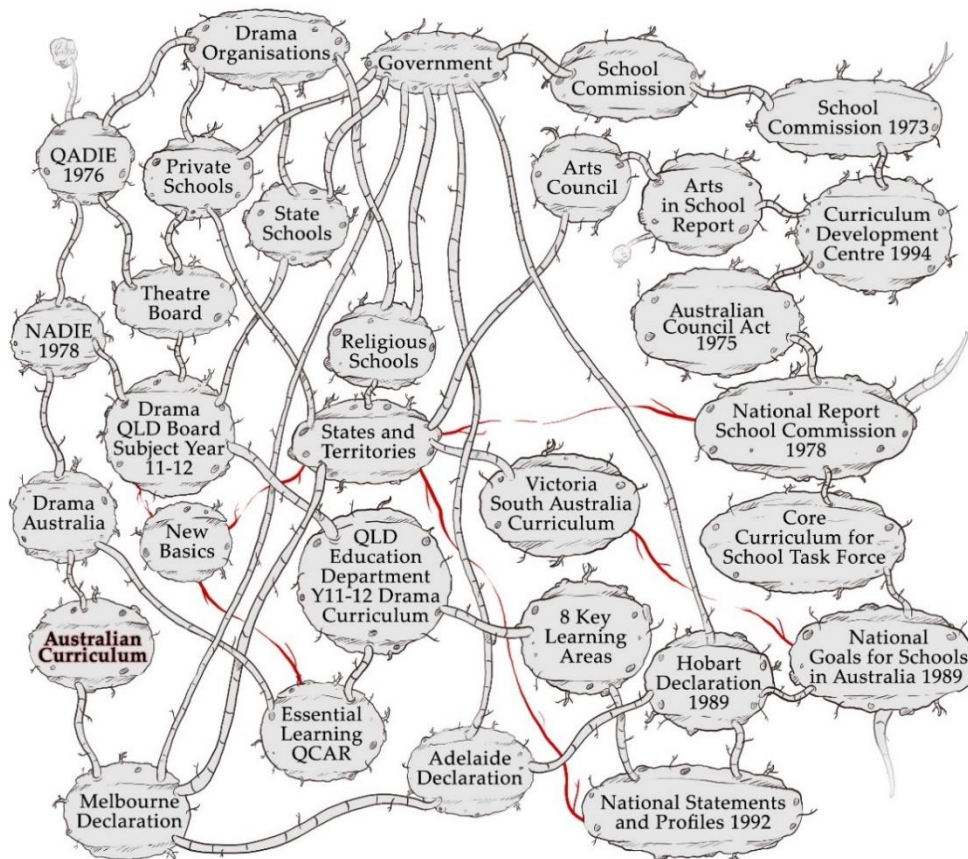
Drama Organisations

Government

School Commission

School Commission 1973

QADIE 1976

Private Schools

State Schools

Arts Council

Arts in School Report

Curriculum Development Centre 1994

Theatre Board

Australian Council Act 1975

NADIE 1978

Religious Schools

Drama QLD Board Subject Year 11-12

States and Territories

National Report School Commission 1978

Drama Australia

New Basics

Victoria South Australia Curriculum

QLD Education Department Y11-12 Drama Curriculum

Core Curriculum for School Task Force

8 Key Learning Areas

Australian Curriculum

Hobart Declaration 1989

National Goals for Schools in Australia 1989

Essential Learning QCAR

Adelaide Declaration

Melbourne Declaration

National Statements and Profiles 1992